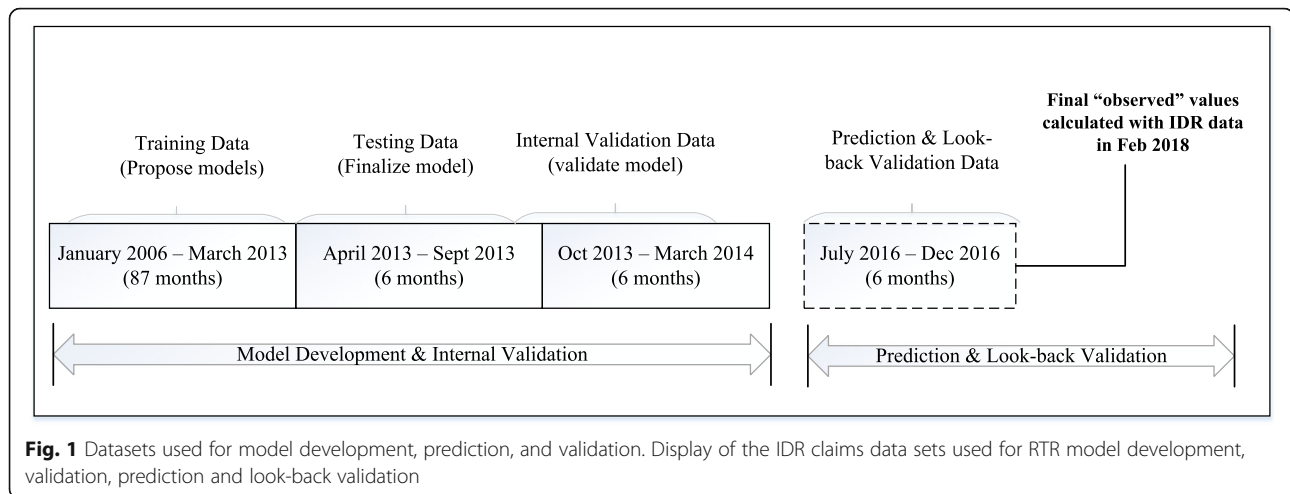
Training Data
(Propose models)

Testing Data
(Finalize model)

Internal Validation Data
(validate model)

Prediction & Look-back Validation Data

Final "observed" values calculated with IDR data in Feb 2018

January 2006 – March 2013
(87 months)

April 2013 – Sept 2013
(6 months)

Oct 2013 – March 2014
(6 months)

July 2016 – Dec 2016
(6 months)

Model Development & Internal Validation

Prediction & Look-back Validation

**Fig. 1** Datasets used for model development, prediction, and validation. Display of the IDR claims data sets used for RTR model development, validation, prediction and look-back validation